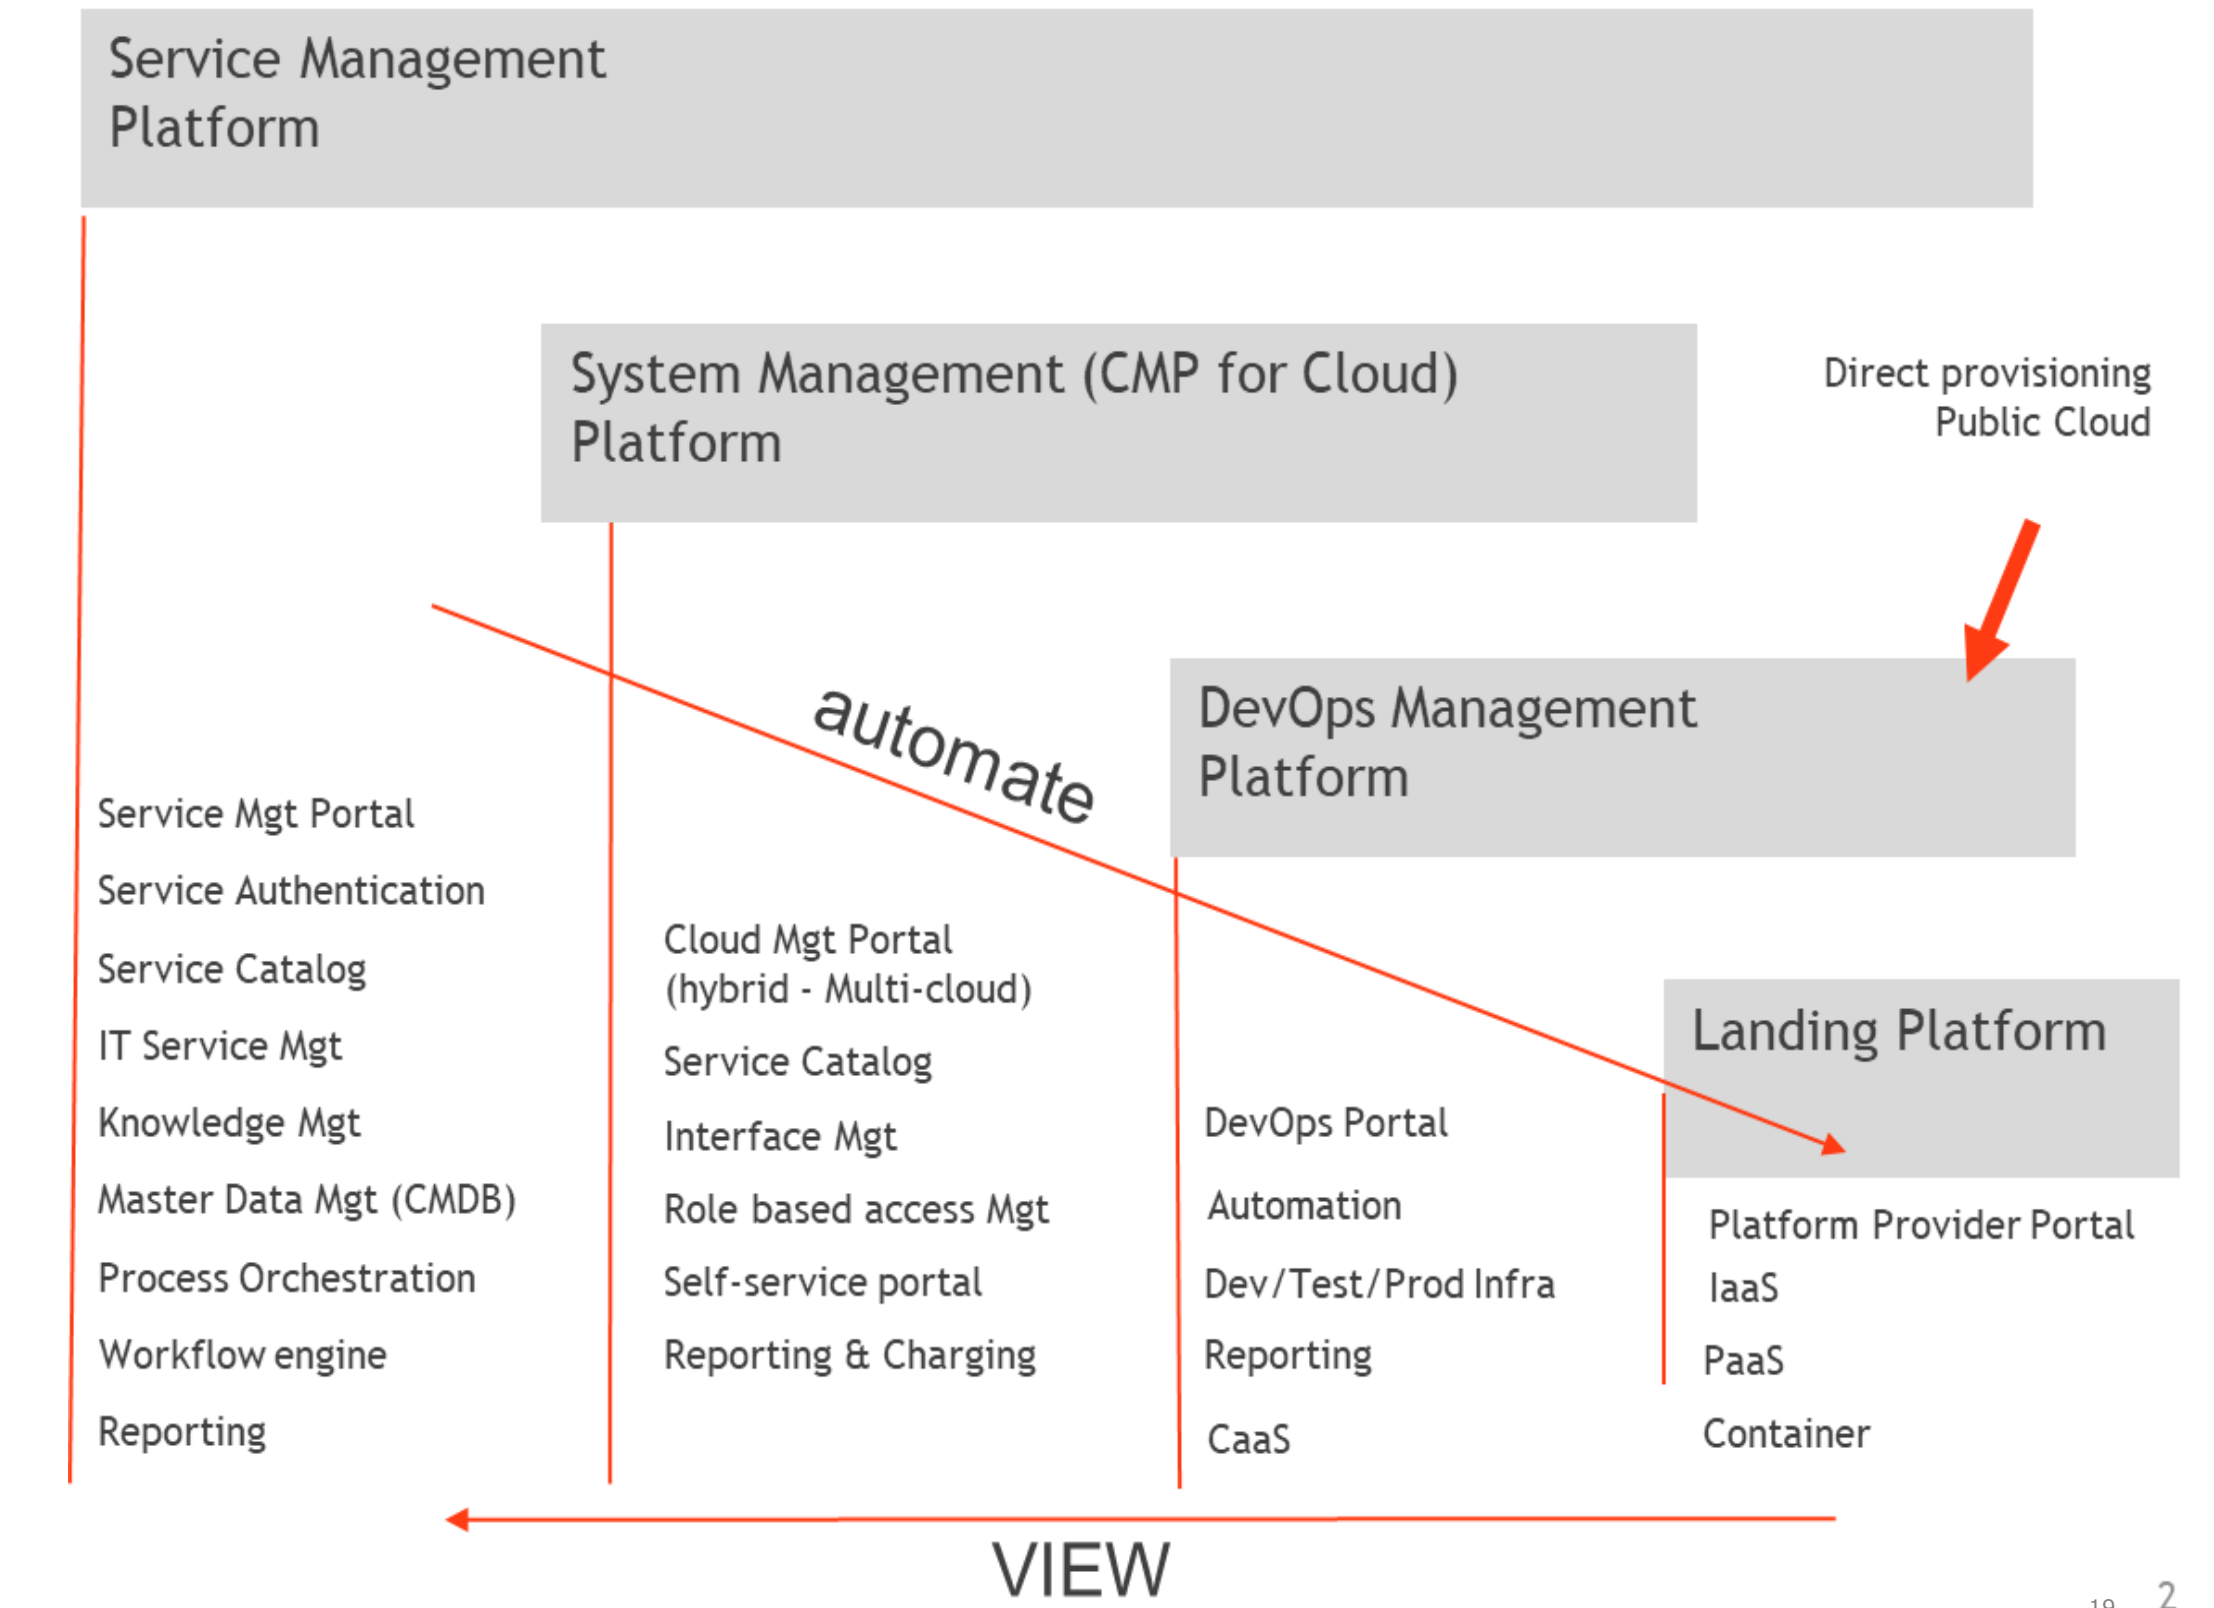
Service Management Platform

System Management (CMP for Cloud) Platform

Direct provisioning Public Cloud

automate

DevOps Management Platform

Service Mgt Portal

Service Authentication

Service Catalog

IT Service Mgt

Knowledge Mgt

Master Data Mgt (CMDB)

Process Orchestration

Workflow engine

Reporting

Cloud Mgt Portal (hybrid - Multi-cloud)

Service Catalog

Interface Mgt

Role based access Mgt

Self-service portal

Reporting & Charging

Landing Platform

DevOps Portal

Automation

Dev/Test/Prod Infra

Reporting

CaaS

Platform Provider Portal

IaaS

PaaS

Container

VIEW

19 2